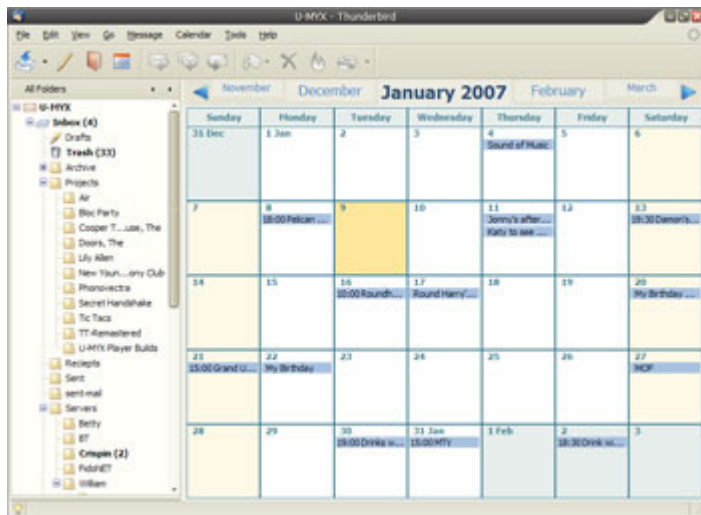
U-MYX - Thunderbird

File Edit View Go Message Calendar Tools Help

All Folders

U-MYX
Inbox (4)
Drafts
Trash (33)
Archive
Projects
Air
Bloc Party
Cooper T....use, The
Doors, The
Lily Allen
New Youn....ony Club
Phonovectra
Secret Handshake
Tic Tacs
TT-Remastered
U-MYX Player Builds
Reciepts
Sent
sent-mail
Servers
Betty
BT
Crispin (2)
FidoNET
William

November December January 2007 February March

| Sunday | Monday | Tuesday | Wednesday | Thursday | Friday | Saturday |
|---|---|---|---|---|---|---|
| 31 Dec | 1 Jan | 2 | 3 | 4 Sound of Music | 5 | 6 |
| 7 | 8 18:00 Pelican ... | 9 | 10 | 11 Jonny's after ... Katy to see ... | 12 | 13 19:30 Damon's... |
| 14 | 15 | 16 10:00 Roundh... | 17 Round Harry'... | 18 | 19 | 20 My Birthday ... |
| 21 15:00 Grand U... | 22 My Birthday | 23 | 24 | 25 | 26 | 27 MOF |
| 28 | 29 | 30 19:00 Drinks w... | 31 Jan 15:00 MTV | 1 Feb | 2 18:30 Drink wi... | 3 |